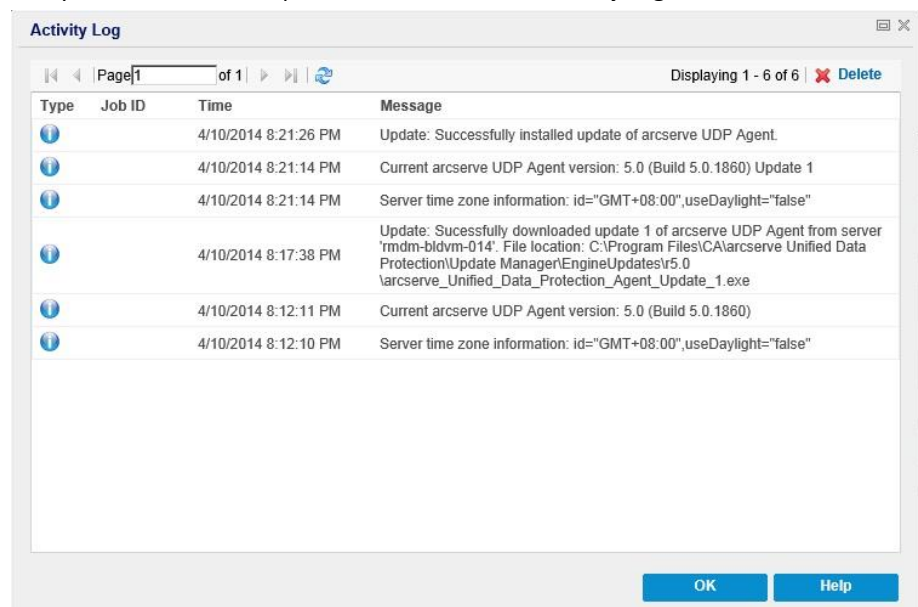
Activity Log

Page 1 of 1

Displaying 1 - 6 of 6 Delete

| Type | Job ID | Time | Message |
|---|---|---|---|
| | | 4/10/2014 8:21:26 PM | Update: Successfully installed update of arcserve UDP Agent. |
| | | 4/10/2014 8:21:14 PM | Current arcserve UDP Agent version: 5.0 (Build 5.0.1860) Update 1 |
| | | 4/10/2014 8:21:14 PM | Server time zone information: id="GMT+08:00",useDaylight="false" |
| | | 4/10/2014 8:17:38 PM | Update: Sucessfully downloaded update 1 of arcserve UDP Agent from server 'rmdm-bldvm-014'. File location: C:\Program Files\CA\arcserve Unified Data Protection\Update Manager\EngineUpdates\r5.0 \arcserve_Unified_Data_Protection_Agent_Update_1.exe |
| | | 4/10/2014 8:12:11 PM | Current arcserve UDP Agent version: 5.0 (Build 5.0.1860) |
| | | 4/10/2014 8:12:10 PM | Server time zone information: id="GMT+08:00",useDaylight="false" |

OK Help